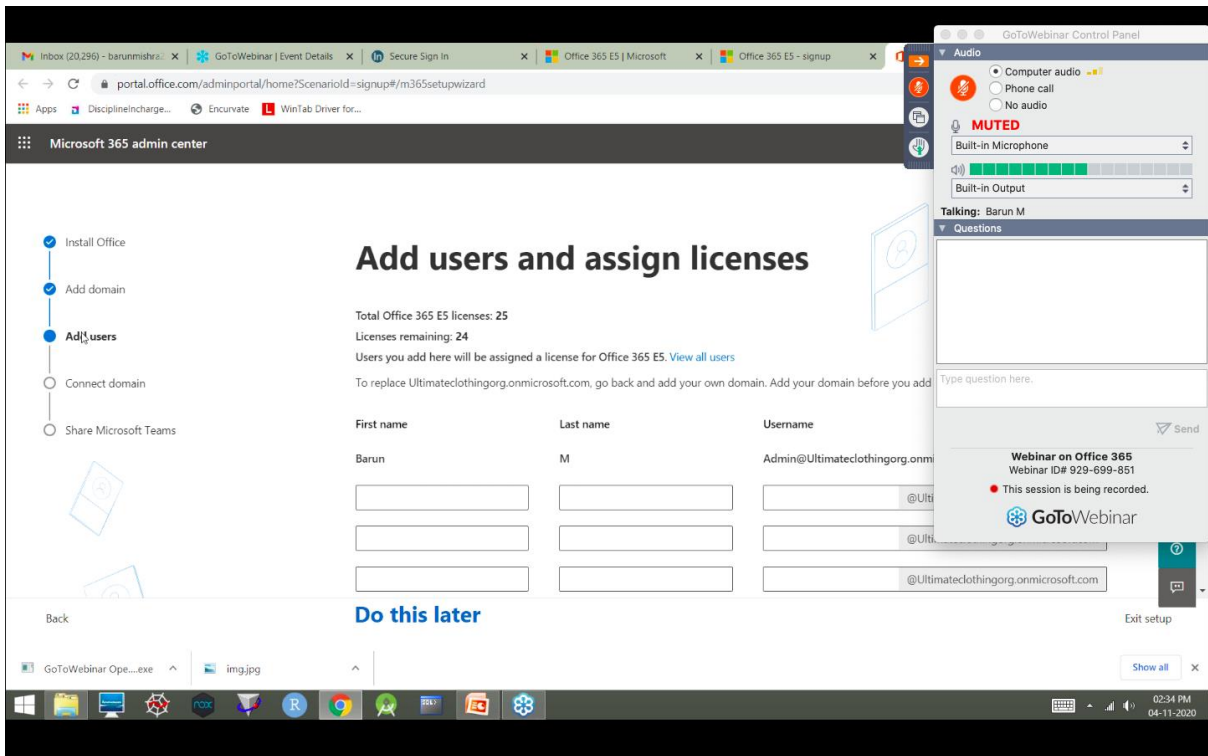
Inbox (20,296) - barunmishra | GoToWebinar | Event Details | Secure Sign In | Office 365 E5 | Microsoft | Office 365 E5 - signup

portal.office.com/adminportal/home?ScenarioId=signup#/m365setupwizard

Apps DisciplineIncharge... Encurvate WinTab Driver for...

Microsoft 365 admin center

Install Office

Add domain

Add users

Connect domain

Share Microsoft Teams

Add users and assign licenses

Total Office 365 E5 licenses: 25

Licenses remaining: 24

Users you add here will be assigned a license for Office 365 E5. View all users

To replace Ultimateclothingorg.onmicrosoft.com, go back and add your own domain. Add your domain before you add

| First name | Last name | Username |
|---|---|---|
| Barun | M | Admin@Ultimateclothingorg.onmi |
| | | @Ulti |
| | | @Ulti |
| | | @Ultimateclothingorg.onmicrosoft.com |

Back

Do this later

Exit setup

GoToWebinar Control Panel

Audio

Computer audio

Phone call

No audio

MUTED

Built-in Microphone

Built-in Output

Talking: Barun M

Questions

Type question here.

Send

Webinar on Office 365

Webinar ID# 929-699-851

This session is being recorded.

GoToWebinar

GoToWebinar Ope....exe

img.jpg

Show all

02:34 PM

04-11-2020